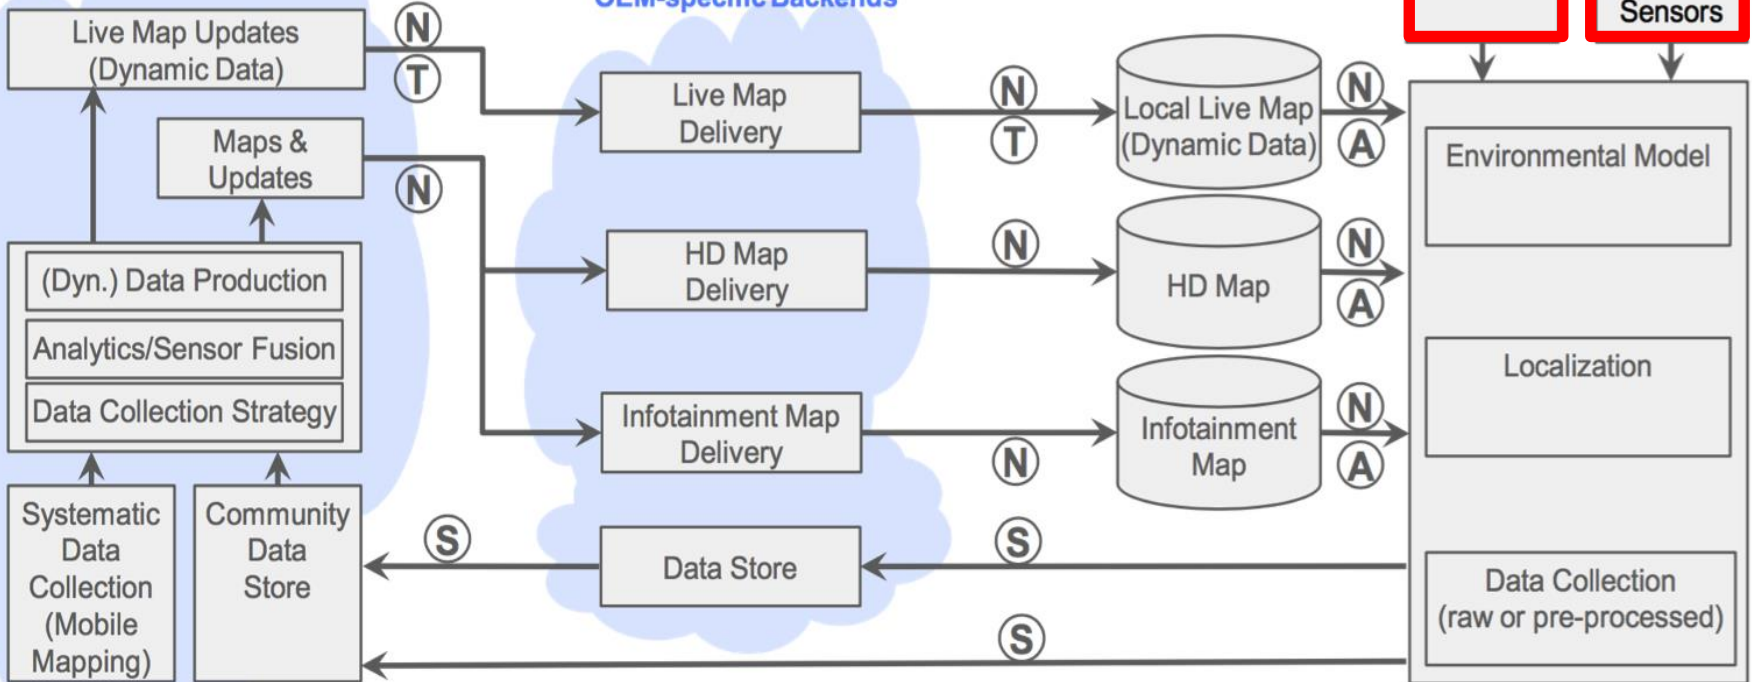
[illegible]

Sensors

Live Map Updates (Dynamic Data)

N T

Maps & Updates

N

(Dyn.) Data Production

Analytics/Sensor Fusion

Data Collection Strategy

Systematic Data Collection (Mobile Mapping)

Community Data Store

Live Map Delivery

N T

Local Live Map (Dynamic Data)

N A

HD Map Delivery

N

HD Map

N A

Infotainment Map Delivery

N

Infotainment Map

N A

Environmental Model

Localization

S

Data Store

S

Data Collection (raw or pre-processed)

S